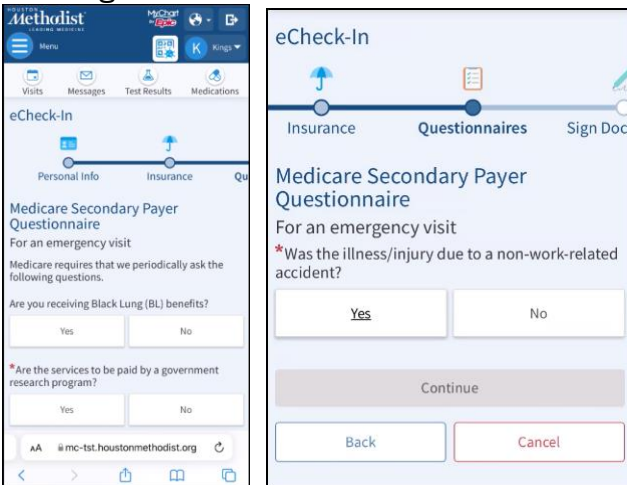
HOUSTON Methodist LEADING MEDICINE

MyChart by Epic

Menu

K Kings

Visits Messages Test Results Medications

eCheck-In

Personal Info Insurance Qu

Medicare Secondary Payer Questionnaire

For an emergency visit

Medicare requires that we periodically ask the following questions.

Are you receiving Black Lung (BL) benefits?

Yes No

*Are the services to be paid by a government research program?

Yes No

AA mc-tst.houstonmethodist.org

eCheck-In

Insurance Questionnaires Sign Doc

Medicare Secondary Payer Questionnaire

For an emergency visit

*Was the illness/injury due to a non-work-related accident?

Yes No

Continue

Back Cancel